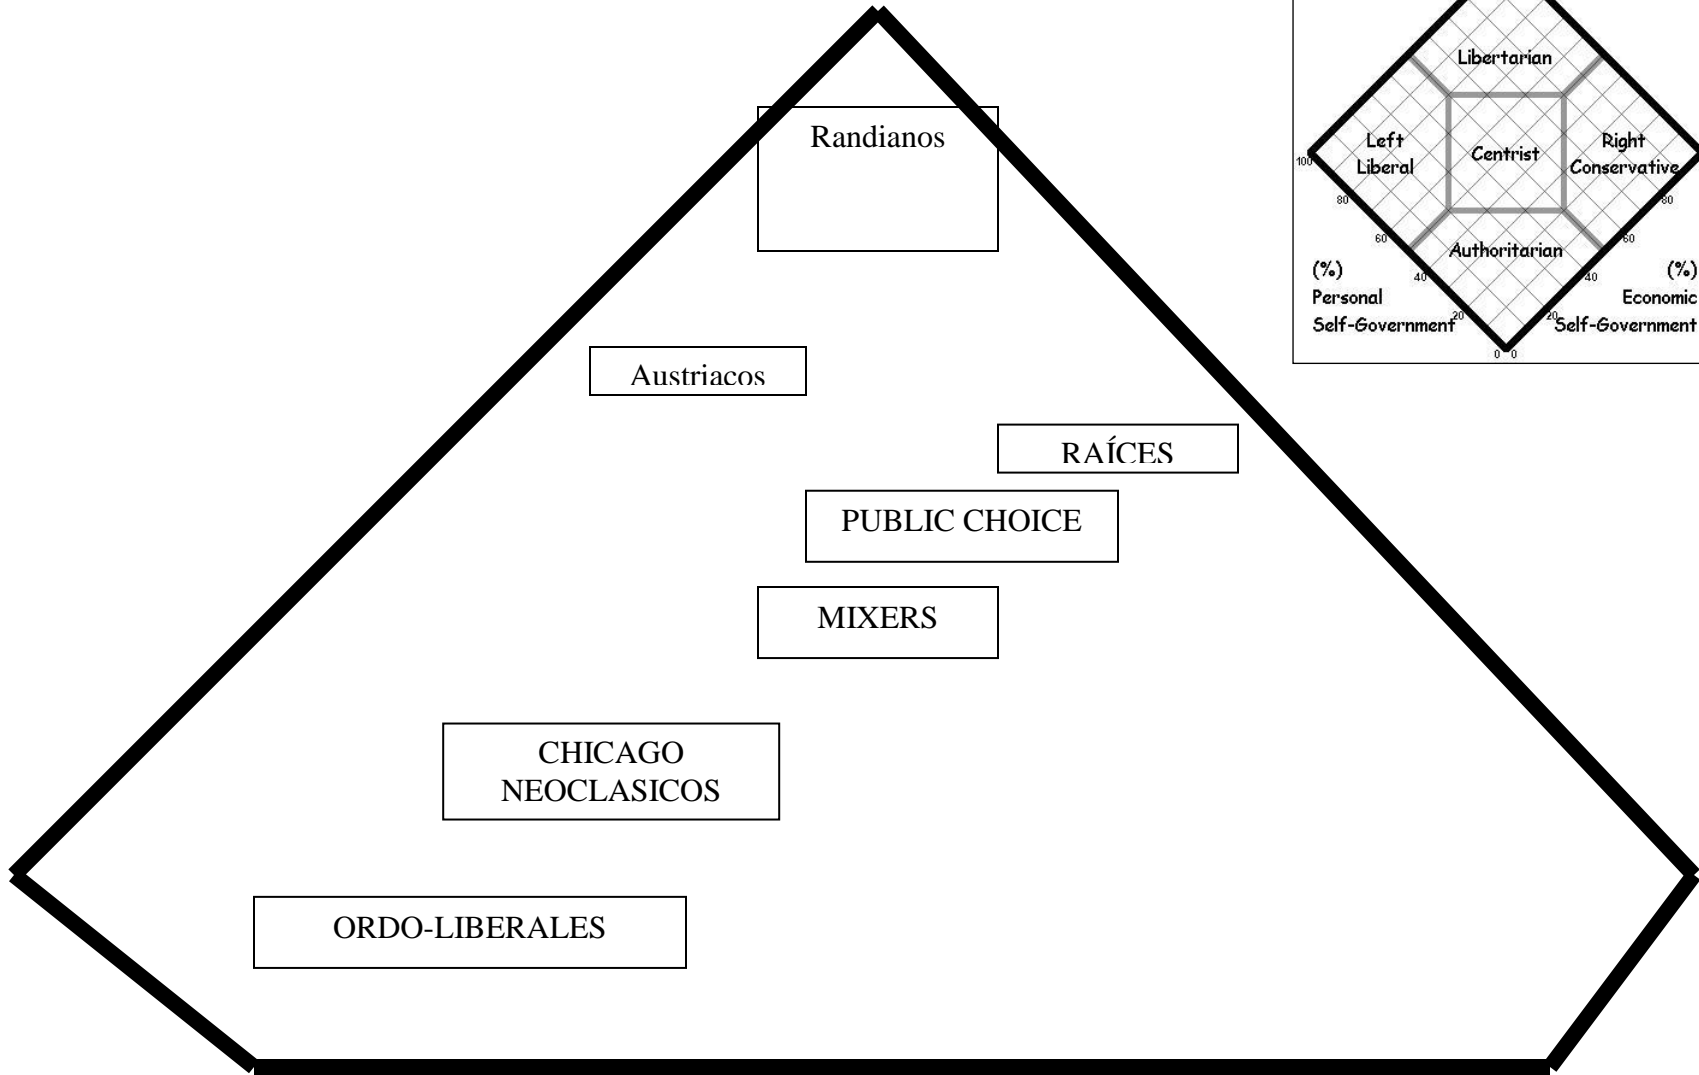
Randianos

Austriacos

RAÍCES

PUBLIC CHOICE

MIXERS

CHICAGO NEOCLASICOS

ORDO-LIBERALES

Libertarian

Left Liberal

Centrist

Right Conservative

Authoritarian

100

80

60

40

20

0

0

20

40

60

80

(%) Personal Self-Government

(%) Economic Self-Government